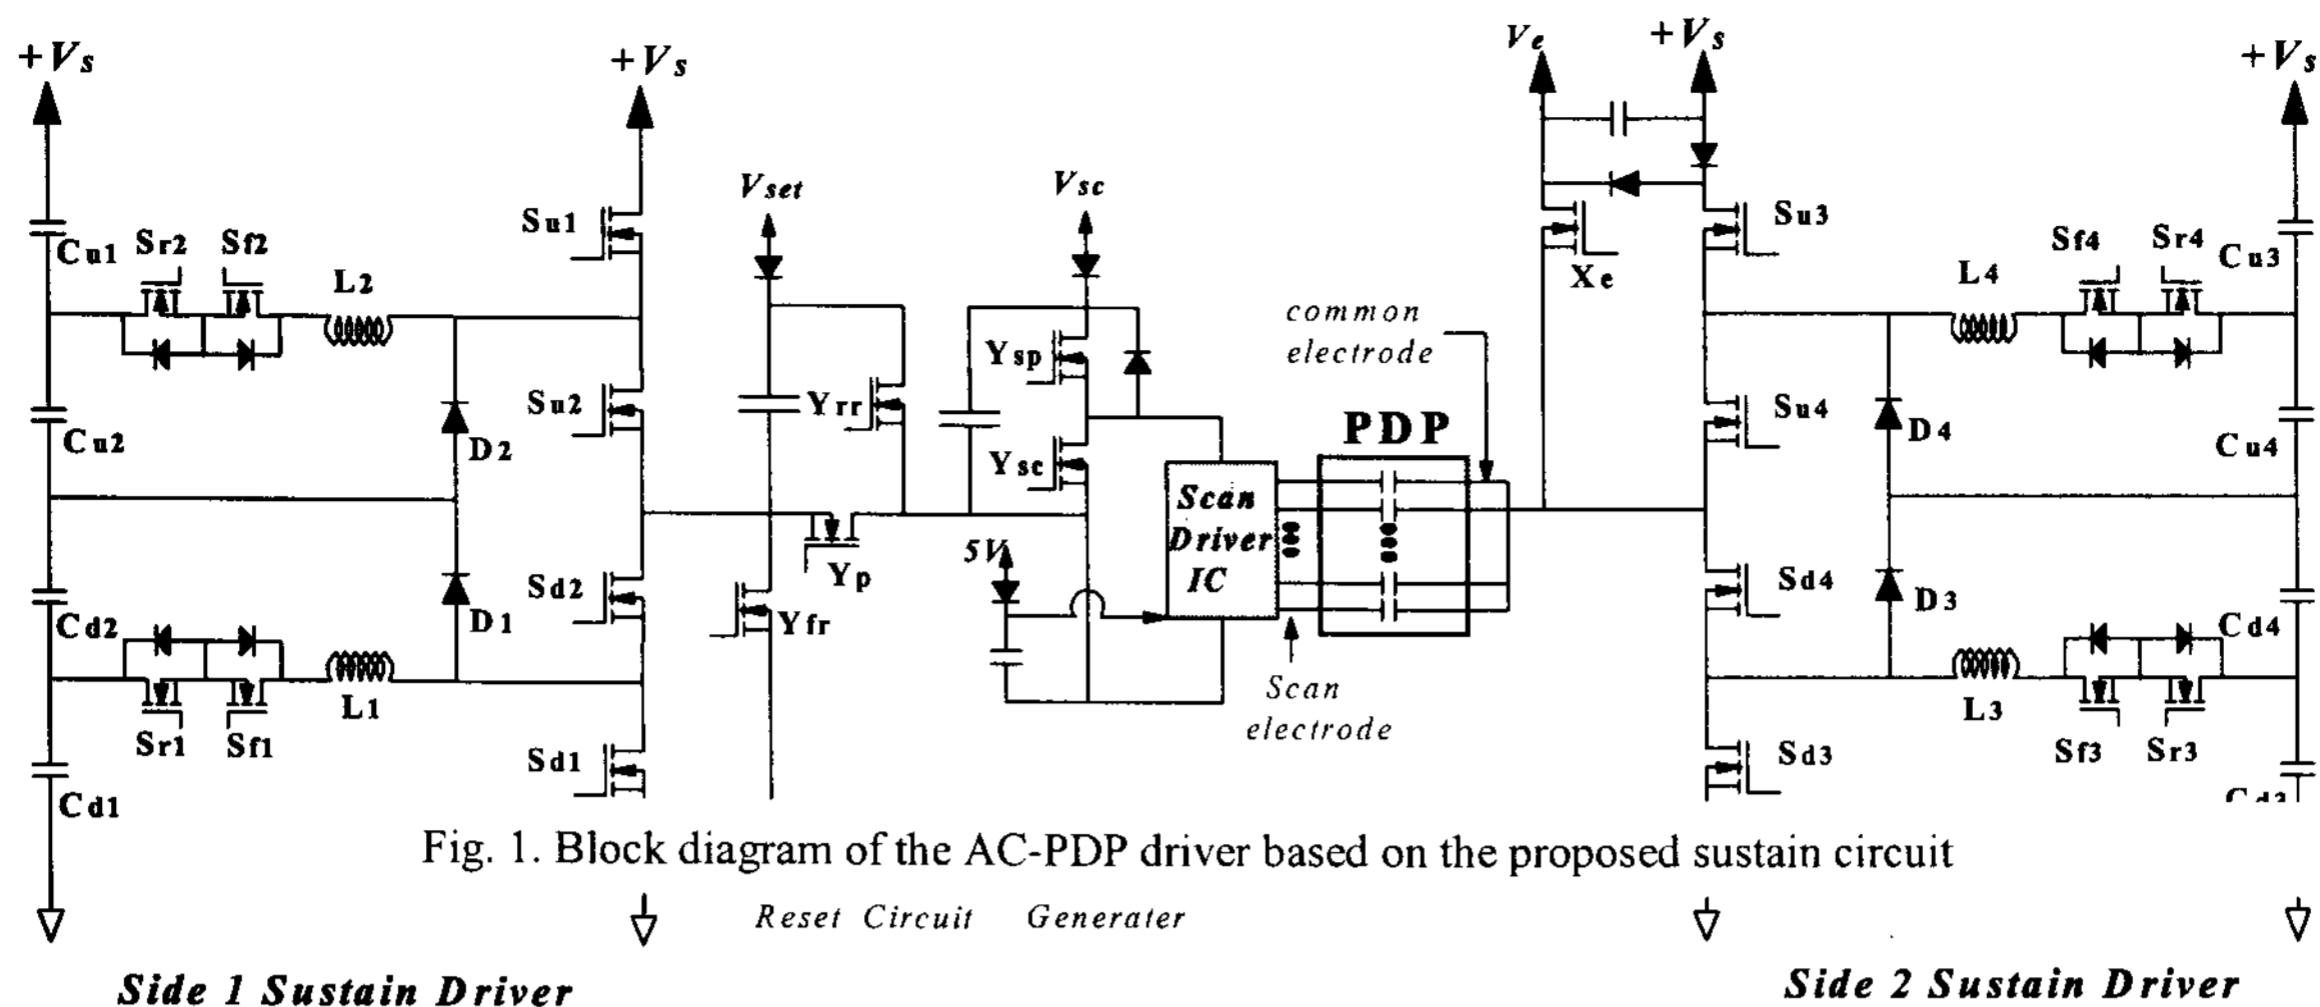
$+V_s$

$+V_s$

$V_e$

$+V_s$

$+V_s$

Vset

Vsc

Su1

Su3

Cu1

Sr2

Sf2

L2

Xe

Sf4

Sr4

Cu3

L4

common electrode

Ysp

Su2

Yrr

PDP

Su4

Cu2

D2

D4

Cu4

Ysc

Scan Driver IC

5V

Sd2

Yp

Sd4

D3

D1

Cd2

Yfr

Cd4

Scan electrode

L1

L3

Sr1

Sf1

Sd1

Sd3

Sf3

Sr3

Cd1

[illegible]

Fig. 1. Block diagram of the AC-PDP driver based on the proposed sustain circuit

Reset Circuit Generater

Side 1 Sustain Driver

Side 2 Sustain Driver